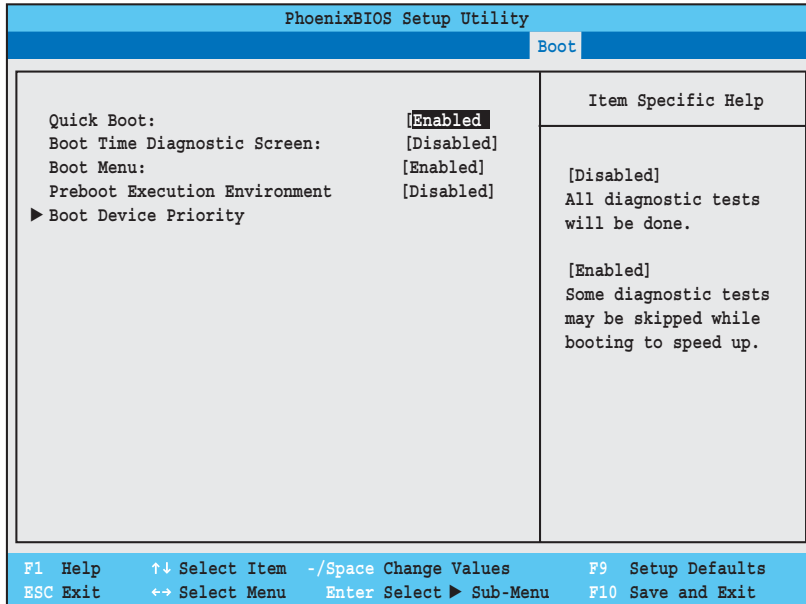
PhoenixBIOS Setup Utility

Boot

Quick Boot: [Enabled]
Boot Time Diagnostic Screen: [Disabled]
Boot Menu: [Enabled]
Preboot Execution Environment [Disabled]
▶ Boot Device Priority

Item Specific Help

[Disabled]
All diagnostic tests will be done.

[Enabled]
Some diagnostic tests may be skipped while booting to speed up.

F1 Help ↑↓ Select Item -/Space Change Values F9 Setup Defaults
ESC Exit ↔ Select Menu Enter Select ▶ Sub-Menu F10 Save and Exit